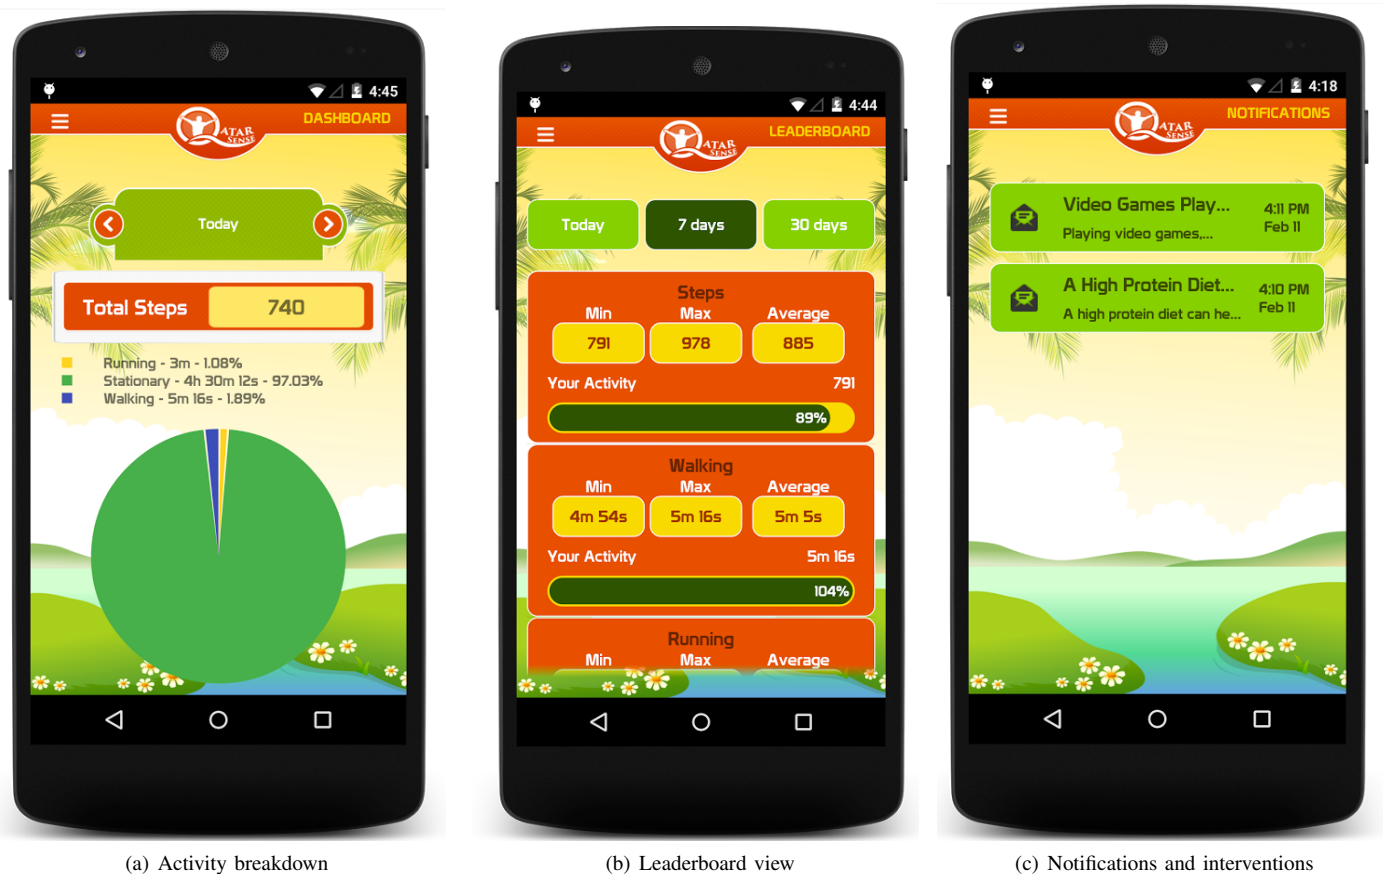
4:45

QATAR SENSE

DASHBOARD

Today

Total Steps 740

Running - 3m - 1.08%
Stationary - 4h 30m 12s - 97.03%
Walking - 5m 16s - 1.89%

(a) Activity breakdown

4:44

QATAR SENSE

LEADERBOARD

Today 7 days 30 days

Steps

| Min | Max | Average |
|---|---|---|
| 791 | 978 | 885 |

Your Activity 791

89%

Walking

| Min | Max | Average |
|---|---|---|
| 4m 54s | 5m 16s | 5m 5s |

Your Activity 5m 16s

104%

Running

Min Max Average

(b) Leaderboard view

4:18

QATAR SENSE

NOTIFICATIONS

Video Games Play...
Playing video games,...
4:11 PM
Feb 11

A High Protein Diet...
A high protein diet can he...
4:10 PM
Feb 11

(c) Notifications and interventions